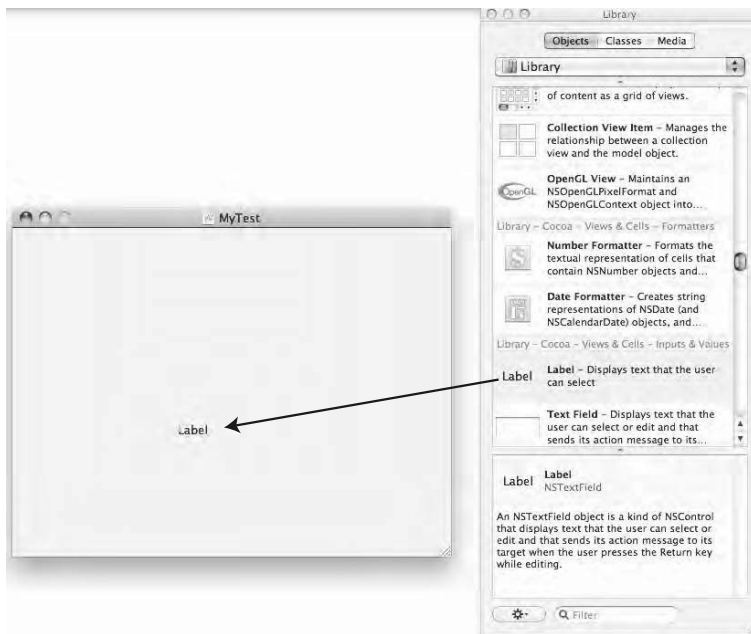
Library

Objects Classes Media

Library

of content as a grid of views.

Collection View Item – Manages the relationship between a collection view and the model object.

OpenGL View – Maintains an NSOpenGLPixelFormat and NSOpenGLContext object into...

Library – Cocoa – Views & Cells – Formatters

Number Formatter – Formats the textual representation of cells that contain NSNumber objects and...

Date Formatter – Creates string representations of NSDate (and NSCalendarDate) objects, and...

Library – Cocoa – Views & Cells – Inputs & Values

Label Label – Displays text that the user can select

Text Field – Displays text that the user can select or edit and that sends its action message to its...

Label Label NSTextField

An NSTextField object is a kind of NSControl that displays text that the user can select or edit and that sends its action message to its target when the user presses the Return key while editing.

Filter

MyTest

Label